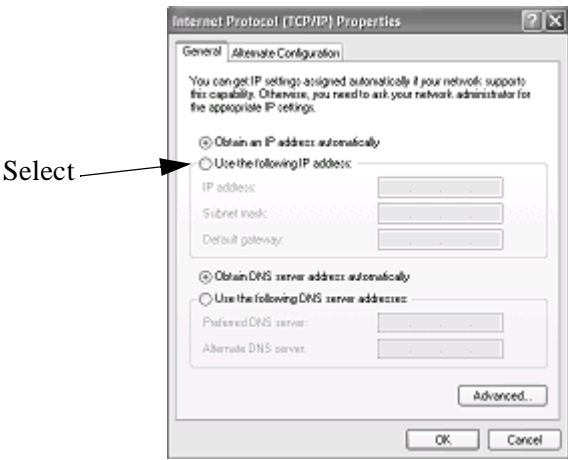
Internet Protocol (TCP/IP) Properties

General | Alternate Configuration

You can get IP settings assigned automatically if your network supports this capability. Otherwise, you need to ask your network administrator for the appropriate IP settings.

Obtain an IP address automatically

Select

Use the following IP address:

IP address:

Subnet mask:

Default gateway:

Obtain DNS server address automatically

Use the following DNS server addresses:

Preferred DNS server:

Alternate DNS server:

Advanced...

OK | Cancel